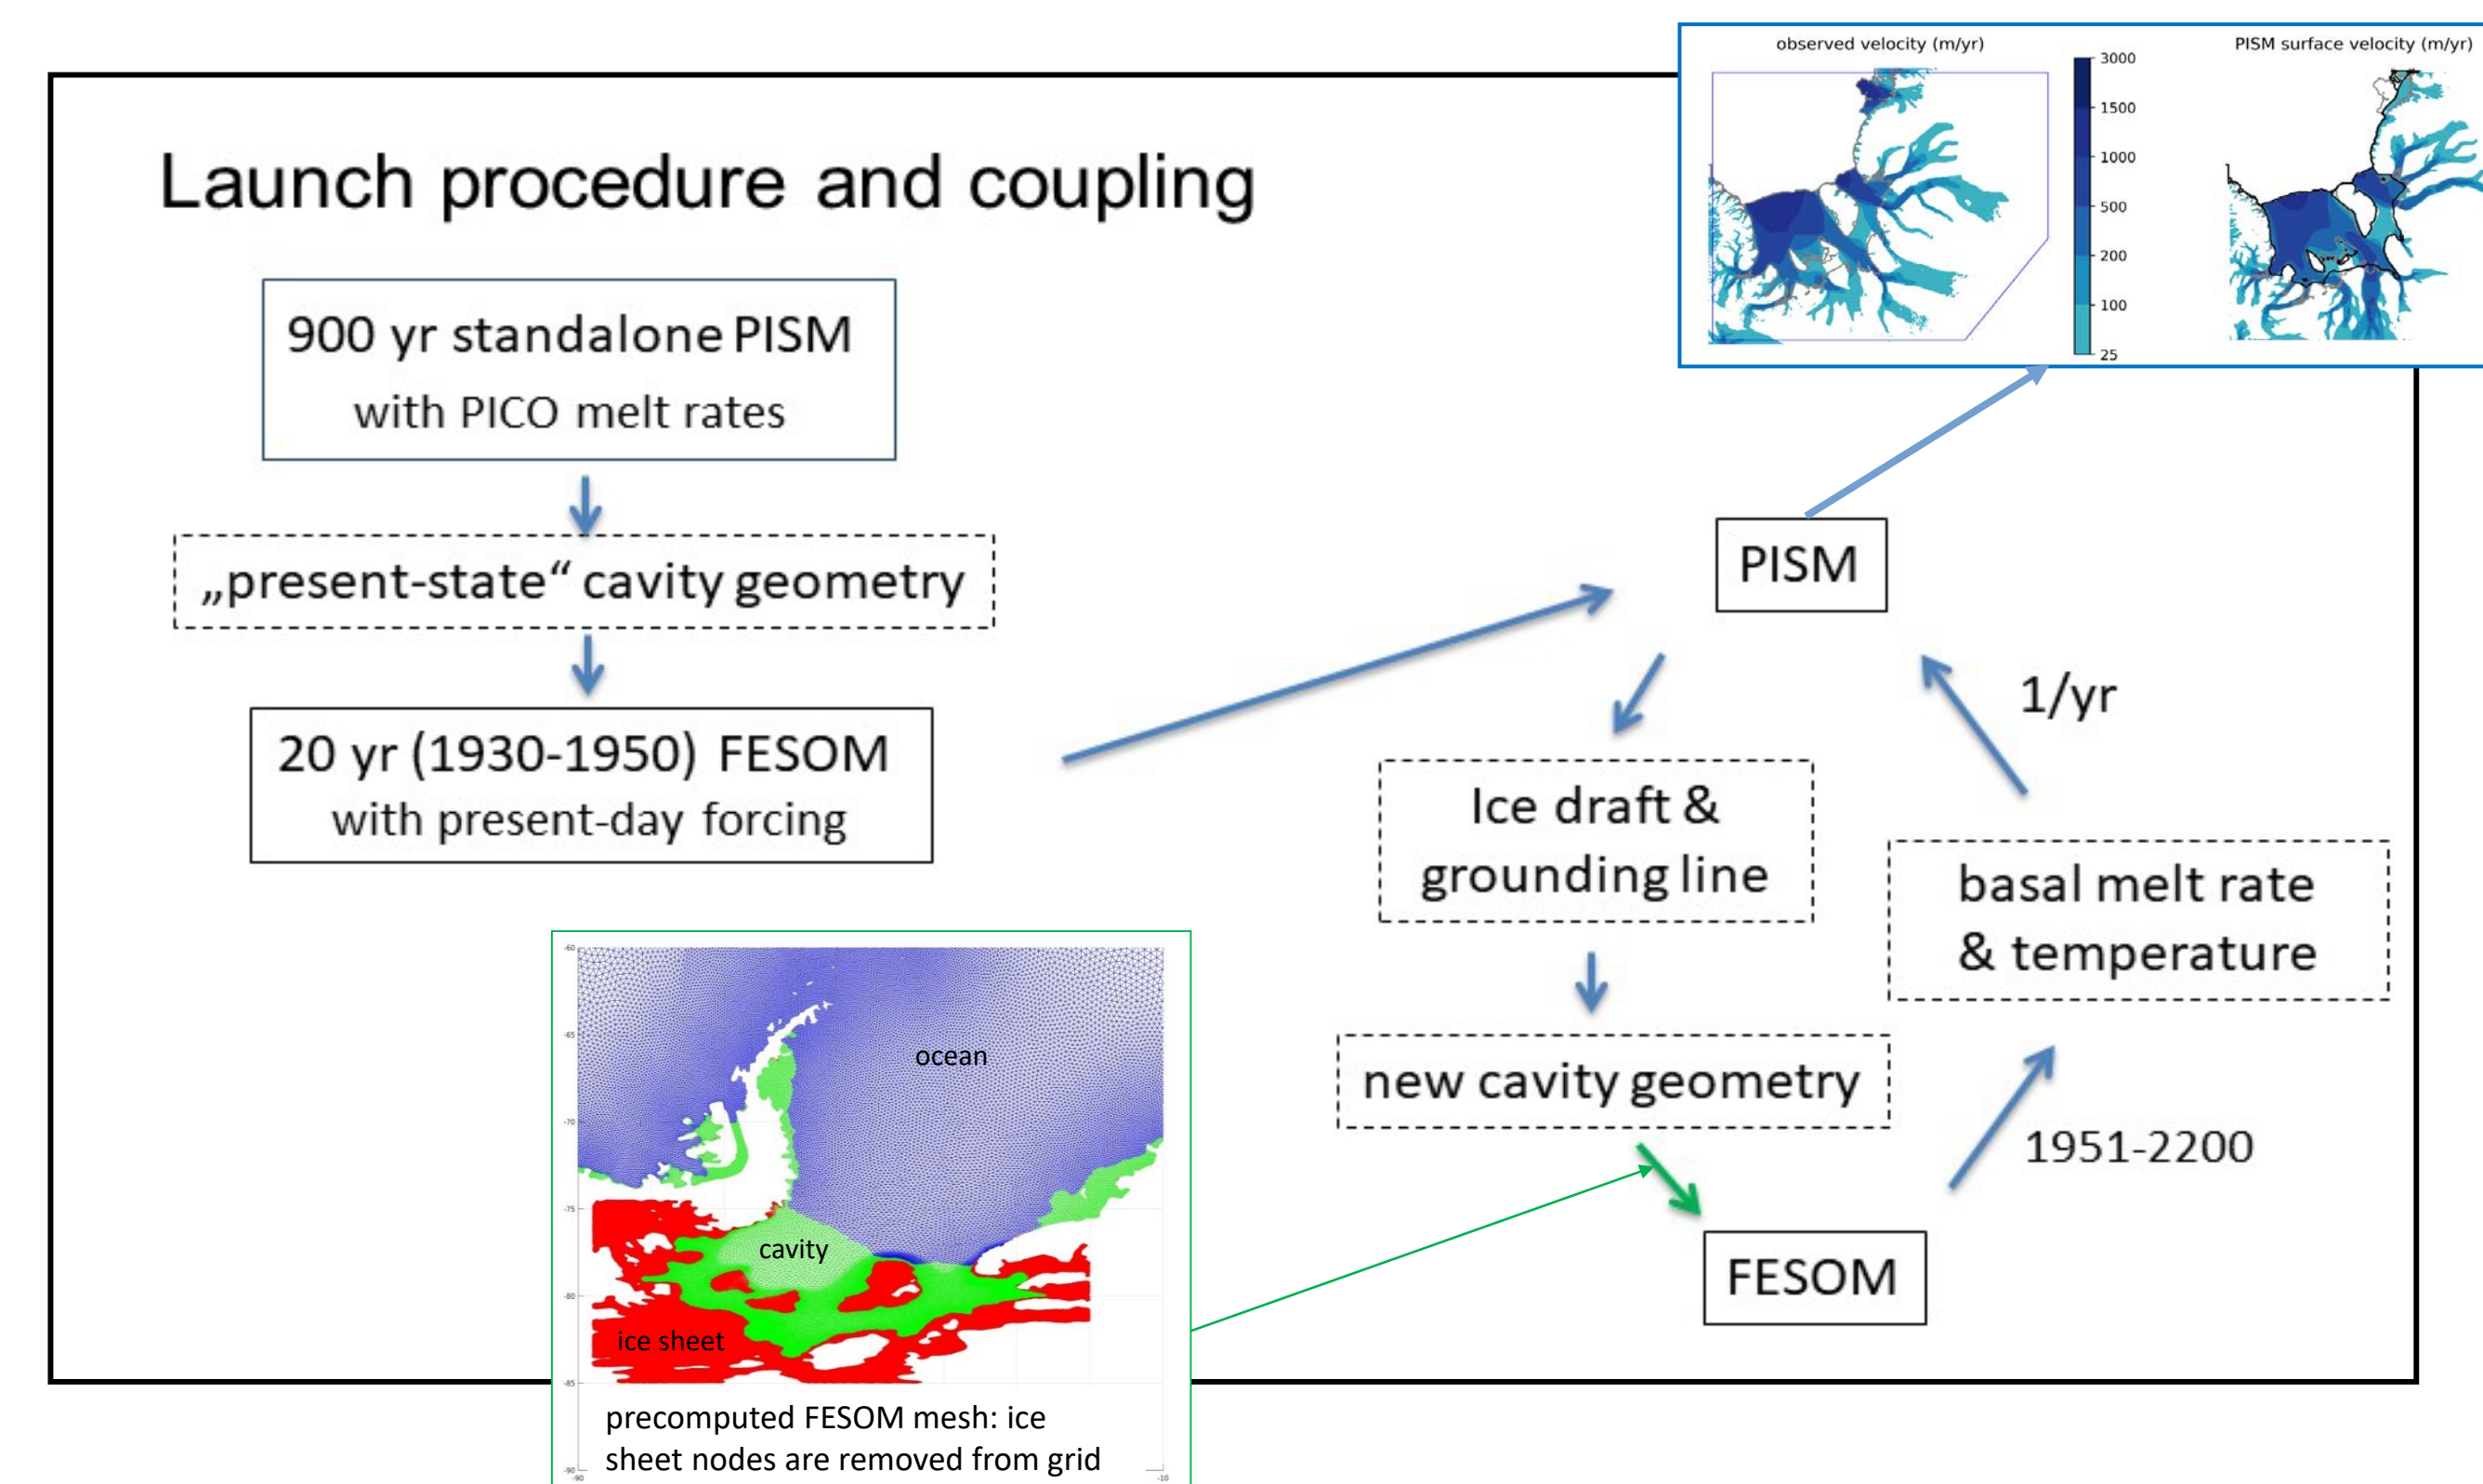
Launch procedure and coupling

900 yr standalone PISM
with PICO melt rates

„present-state" cavity geometry

20 yr (1930-1950) FESOM
with present-day forcing

observed velocity (m/yr)

3000
1500
1000
500
200
100
25

PISM surface velocity (m/yr)

PISM

1/yr

Ice draft &
grounding line

basal melt rate
& temperature

new cavity geometry

1951-2200

FESOM

-60
-65
-70
-75
-80
-85
-90

ocean

cavity

ice sheet

precomputed FESOM mesh: ice sheet nodes are removed from grid

-90
-10